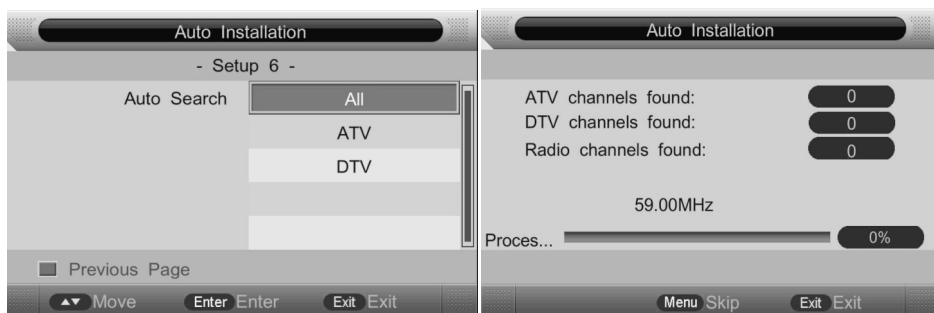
Auto Installation

- Setup 6 -

Auto Search

All

ATV

DTV

Previous Page

▲▼ Move Enter Enter Exit Exit

Auto Installation

ATV channels found: 0

DTV channels found: 0

Radio channels found: 0

59.00MHz

Proces... 0%

Menu Skip Exit Exit